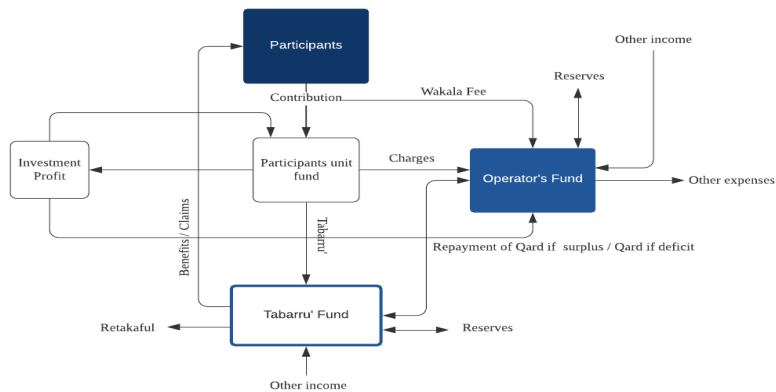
Participants

Other income

Reserves

Contribution

Wakala Fee

Investment Profit

Participants unit fund

Charges

Operator's Fund

Other expenses

Tabarru'

Benefits / Claims

Repayment of Qard if surplus / Qard if deficit

Tabarru' Fund

Retakaful

Reserves

Other income